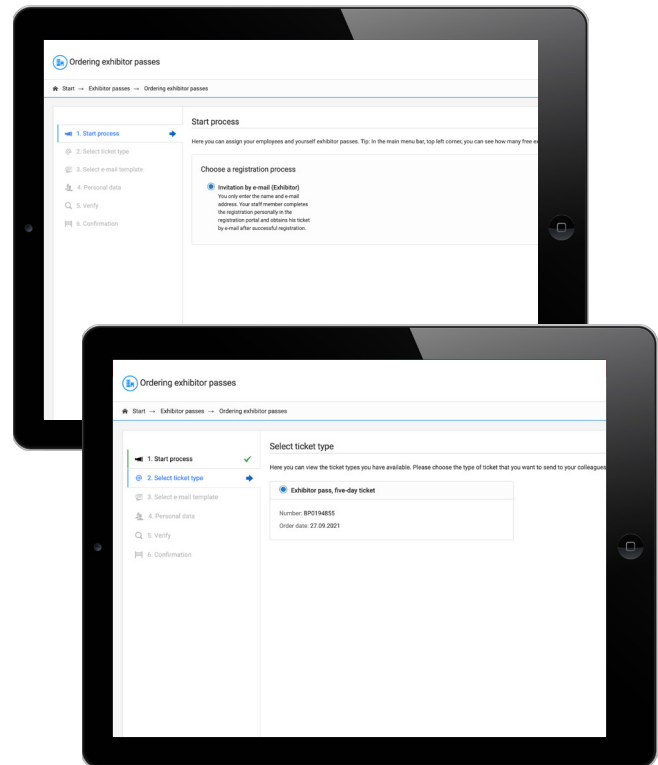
Ordering exhibitor passes

Start → Exhibitor passes → Ordering exhibitor passes

1. Start process
2. Select ticket type
3. Select e-mail template
4. Personal data
5. Verify
6. Confirmation

Start process

Here you can assign your employees and yourself exhibitor passes. Tip: In the main menu bar, top left corner, you can see how many free e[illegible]

Choose a registration process

Invitation by e-mail (Exhibitor)
You only enter the name and e-mail address. Your staff member completes the registration personally in the registration portal and obtains his ticket by e-mail after successful registration.

Ordering exhibitor passes

Start → Exhibitor passes → Ordering exhibitor passes

1. Start process
2. Select ticket type
3. Select e-mail template
4. Personal data
5. Verify
6. Confirmation

Select ticket type

Here you can view the ticket types you have available. Please choose the type of ticket that you want to send to your colleagues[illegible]

Exhibitor pass, five-day ticket

Number: BP0194855
Order date: 27.09.2021